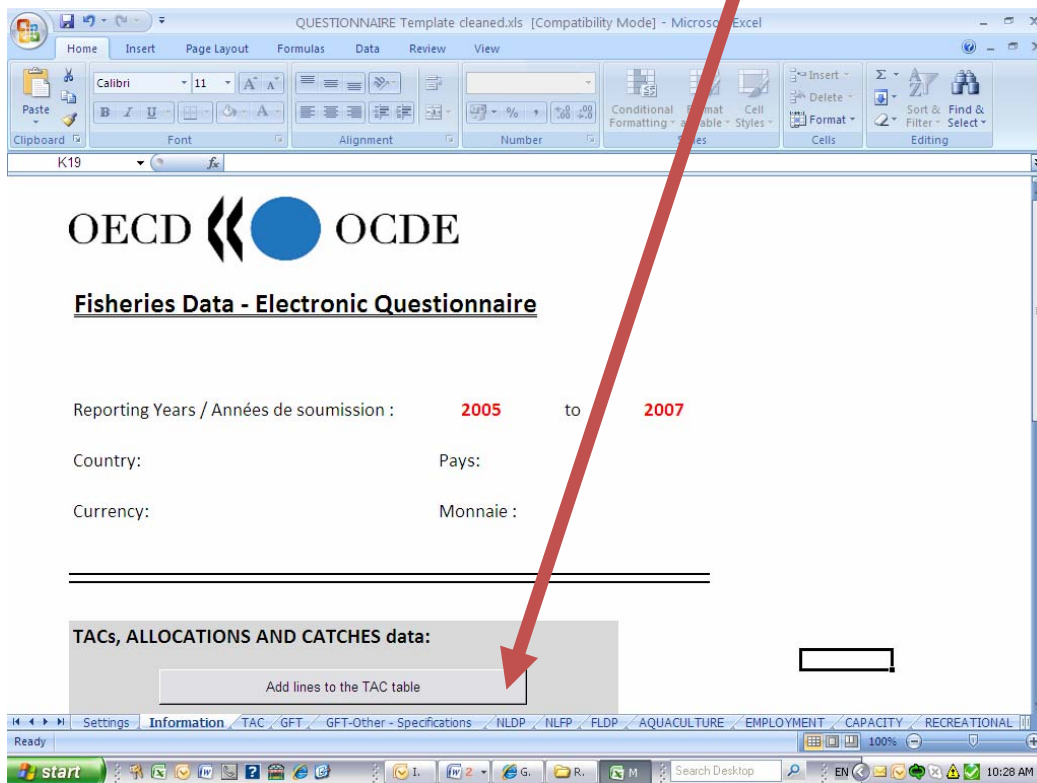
QUESTIONNAIRE Template cleaned.xls [Compatibility Mode] - Microso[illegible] Excel

Home Insert Page Layout Formulas Data Review View

Paste
Clipboard
Calibri 11
B I U
Font
Alignment
Number
Conditional Formatting
F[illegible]mat a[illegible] Table
Cell Styles
Styles
Insert
Delete
Format
Cells
Sort & Filter
Find & Select
Editing

K19
$f_x$

OECD OCDE

Fisheries Data - Electronic Questionnaire

Reporting Years / Années de soumission : 2005 to 2007

Country: Pays:

Currency: Monnaie :

TACs, ALLOCATIONS AND CATCHES data:

Add lines to the TAC table

Settings Information TAC GFT GFT-Other - Specifications NLDP NLFP FLDP AQUACULTURE EMPLOYMENT CAPACITY RECREATIONAL

Ready 100%

start I. 2 G. R. M Search Desktop EN 10:28 AM